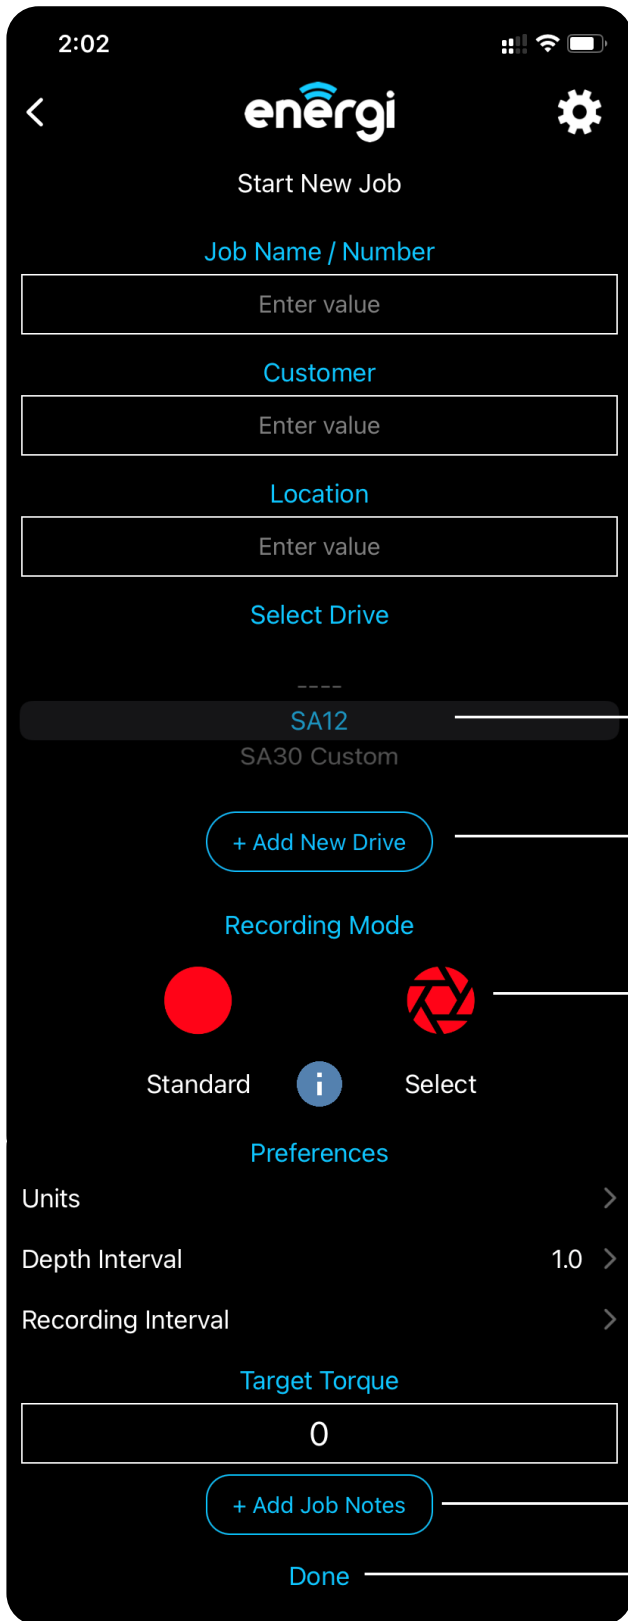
2:02

energi

Start New Job

Job Name / Number

Enter value

Customer

Enter value

Location

Enter value

Select Drive

----

SA12

SA30 Custom

+ Add New Drive

Recording Mode

Standard

Select

Preferences

Units

Depth Interval 1.0

Recording Interval

Target Torque

0

+ Add Job Notes

Done